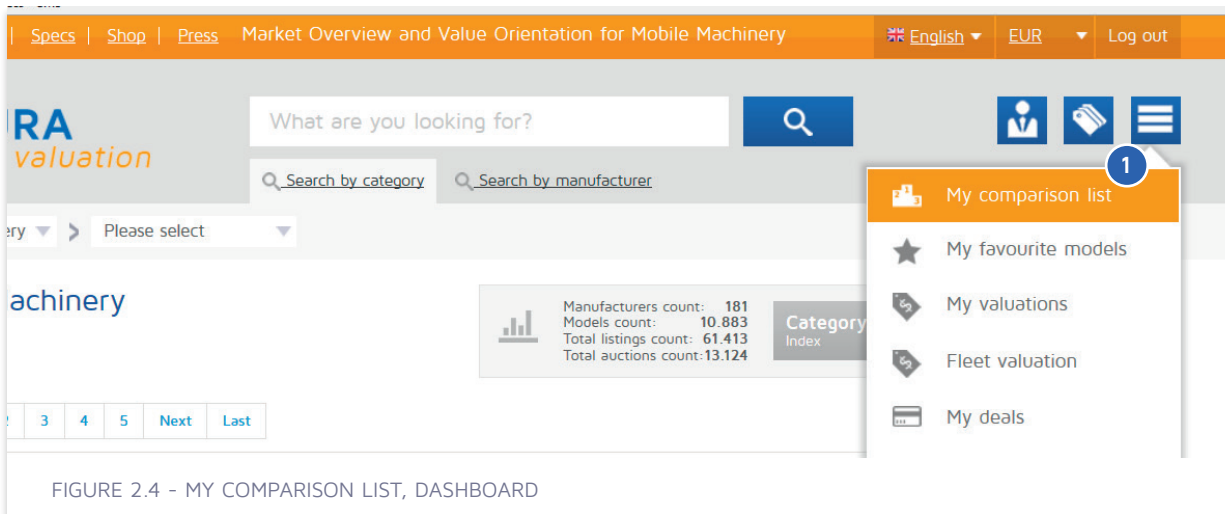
| Specs | Shop | Press Market Overview and Value Orientation for Mobile Machinery English EUR Log out

URA
valuation

What are you looking for?

Search by category Search by manufacturer

ry > Please select

achinery

Manufacturers count: 181
Models count: 10.883
Total listings count: 61.413
Total auctions count: 13.124

Category
Index

2 3 4 5 Next Last

1

My comparison list
My favourite models
My valuations
Fleet valuation
My deals

FIGURE 2.4 - MY COMPARISON LIST, DASHBOARD